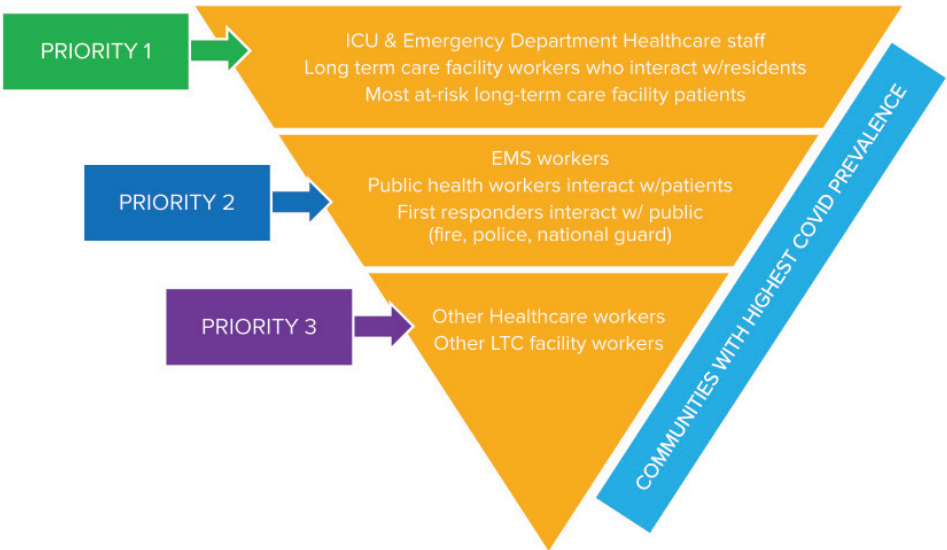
PRIORITY 1

ICU & Emergency Department Healthcare staff
Long term care facility workers who interact w/residents
Most at-risk long-term care facility patients

PRIORITY 2

EMS workers
Public health workers interact w/patients
First responders interact w/ public
(fire, police, national guard)

PRIORITY 3

Other Healthcare workers
Other LTC facility workers

COMMUNITIES WITH HIGHEST COVID PREVALENCE